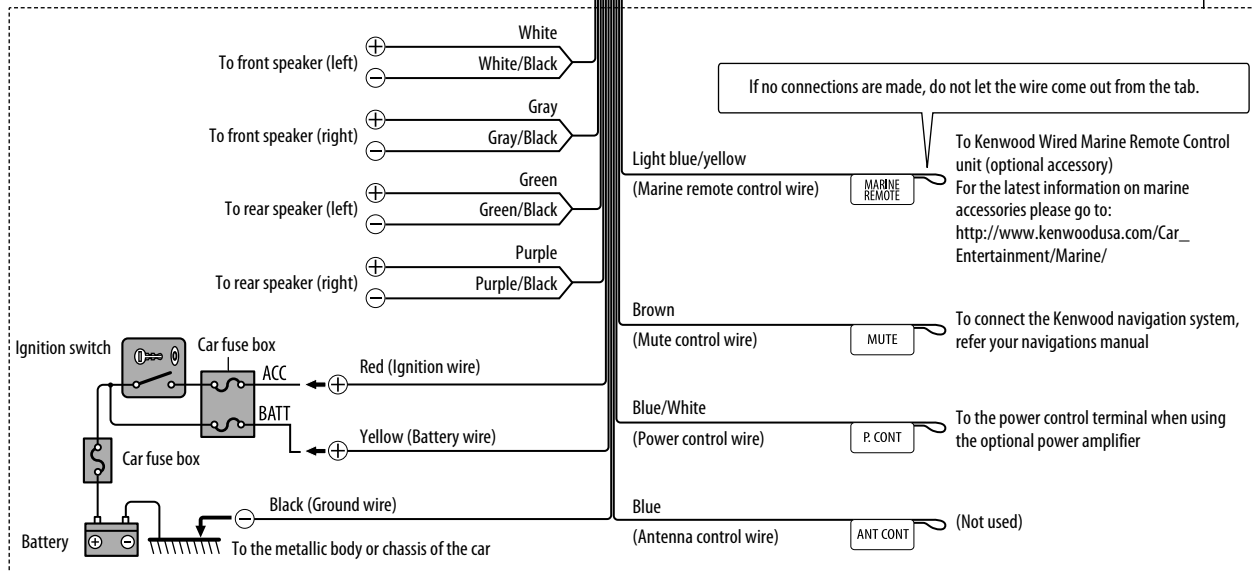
To front speaker (left) ⊕ ⊖ White White/Black

To front speaker (right) ⊕ ⊖ Gray Gray/Black

To rear speaker (left) ⊕ ⊖ Green Green/Black

To rear speaker (right) ⊕ ⊖ Purple Purple/Black

Ignition switch

Car fuse box

ACC

BATT

Red (Ignition wire)

Yellow (Battery wire)

Car fuse box

Black (Ground wire)

Battery

To the metallic body or chassis of the car

If no connections are made, do not let the wire come out from the tab.

Light blue/yellow

(Marine remote control wire)

MARINE REMOTE

To Kenwood Wired Marine Remote Control unit (optional accessory)
For the latest information on marine accessories please go to: http://www.kenwoodusa.com/Car_Entertainment/Marine/

Brown

(Mute control wire)

MUTE

To connect the Kenwood navigation system, refer your navigations manual

Blue/White

(Power control wire)

P. CONT

To the power control terminal when using the optional power amplifier

Blue

(Antenna control wire)

ANT CONT

(Not used)